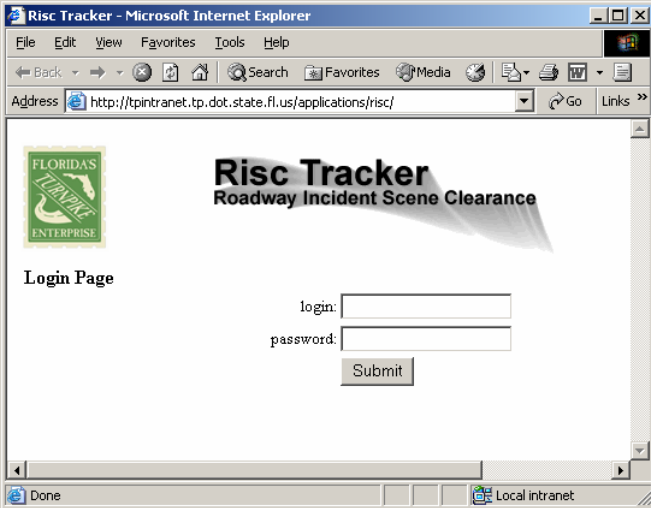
Risc Tracker - Microsoft Internet Explorer

File Edit View Favorites Tools Help

Back Search Favorites Media

Address http://tpintranet.tp.dot.state.fl.us/applications/risc/ Go Links »

FLORIDA'S TURNPIKE ENTERPRISE

Risc Tracker
Roadway Incident Scene Clearance

Login Page

login:

password:

Submit

Done

Local intranet